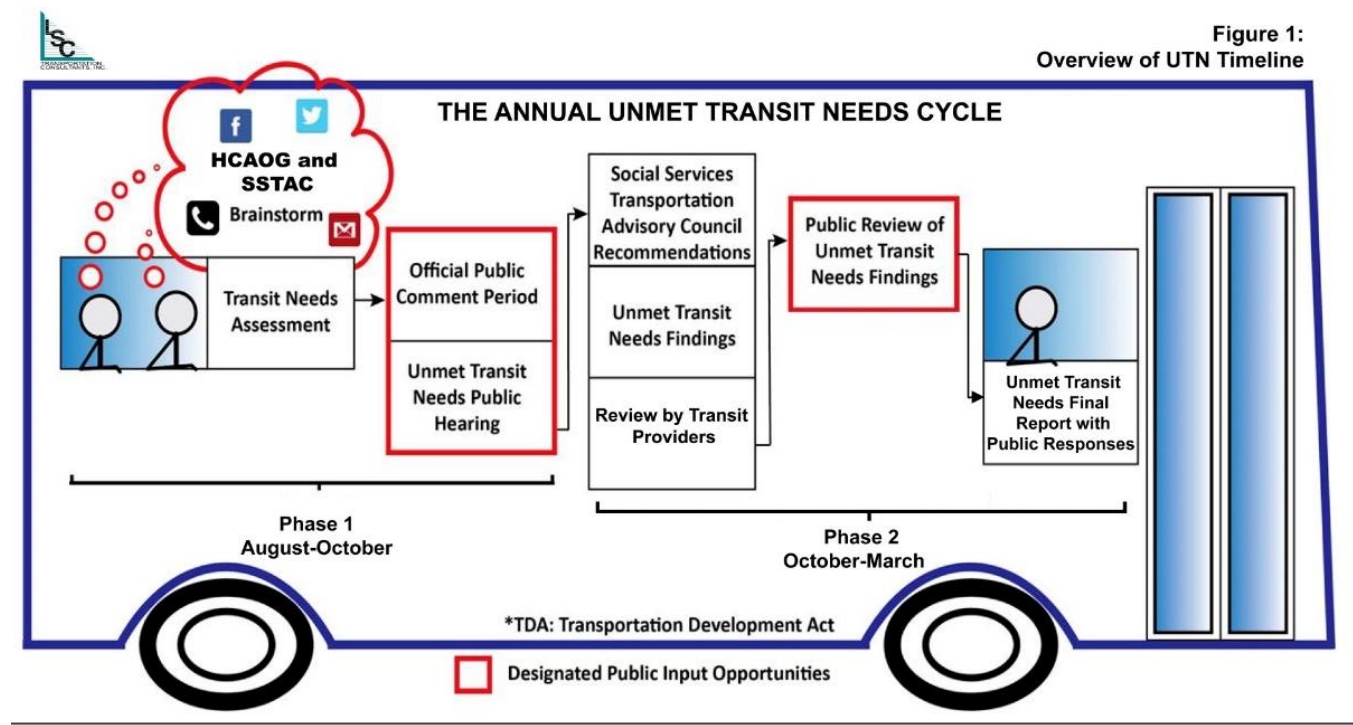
LSC TRANSPORTATION CONSULTANTS, INC.

Figure 1:
Overview of UTN Timeline

THE ANNUAL UNMET TRANSIT NEEDS CYCLE

HCAOG and SSTAC
Brainstorm

Transit Needs Assessment

Official Public Comment Period

Unmet Transit Needs Public Hearing

Social Services Transportation Advisory Council Recommendations

Unmet Transit Needs Findings

Review by Transit Providers

Public Review of Unmet Transit Needs Findings

Unmet Transit Needs Final Report with Public Responses

Phase 1
August-October

Phase 2
October-March

*TDA: Transportation Development Act

Designated Public Input Opportunities